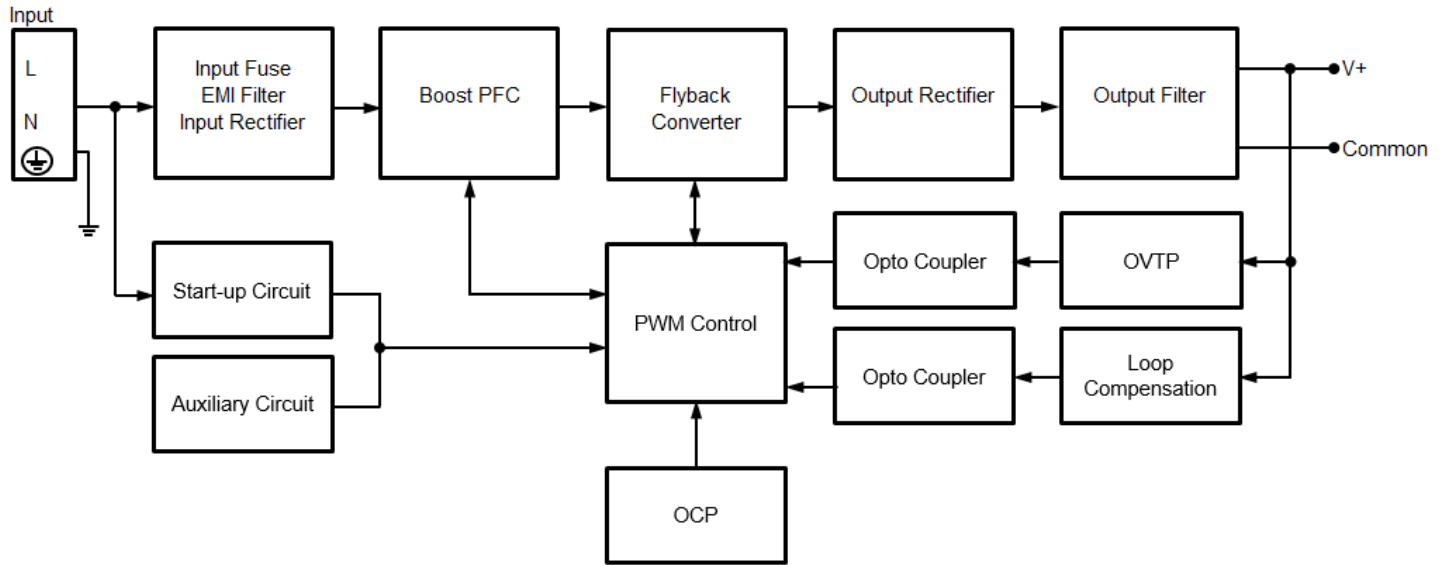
Input

L

N

Input Fuse
EMI Filter
Input Rectifier

Boost PFC

Flyback
Converter

Output Rectifier

Output Filter

V+

Common

Start-up Circuit

Auxiliary Circuit

PWM Control

Opto Coupler

OVTP

Opto Coupler

Loop
Compensation

OCP